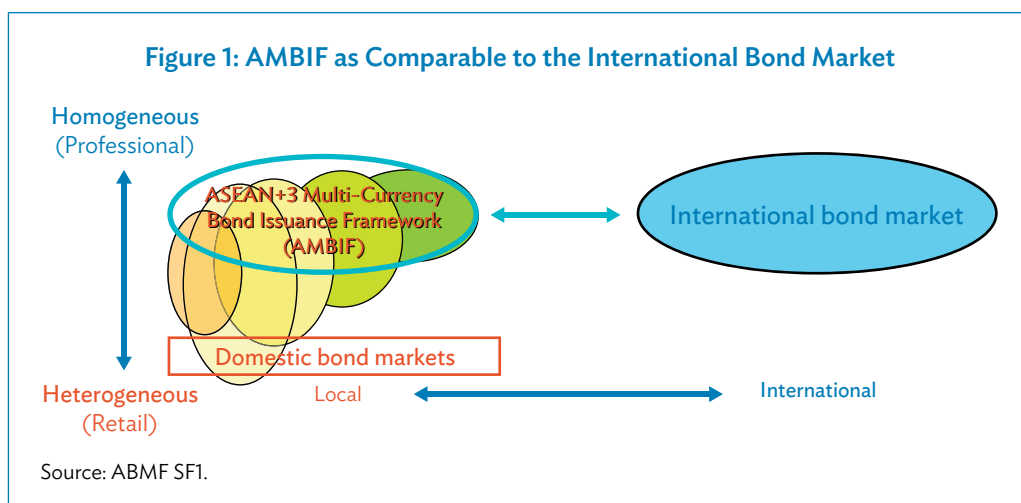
Figure 1: AMBIF as Comparable to the International Bond Market

Homogeneous
(Professional)

ASEAN+3 Multi-Currency Bond Issuance Framework (AMBIF)

International bond market

Domestic bond markets

Heterogeneous
(Retail)

Local

International

Source: ABMF SF1.